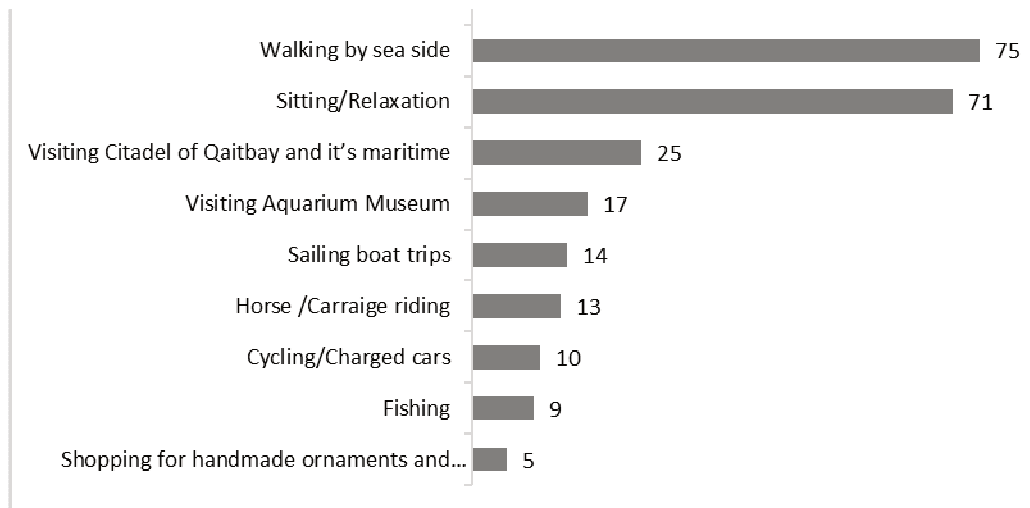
Walking by sea side 75
Sitting/Relaxation 71
Visiting Citadel of Qaitbay and it's maritime 25
Visiting Aquarium Museum 17
Sailing boat trips 14
Horse /Carraige riding 13
Cycling/Charged cars 10
Fishing 9
Shopping for handmade ornaments and... 5